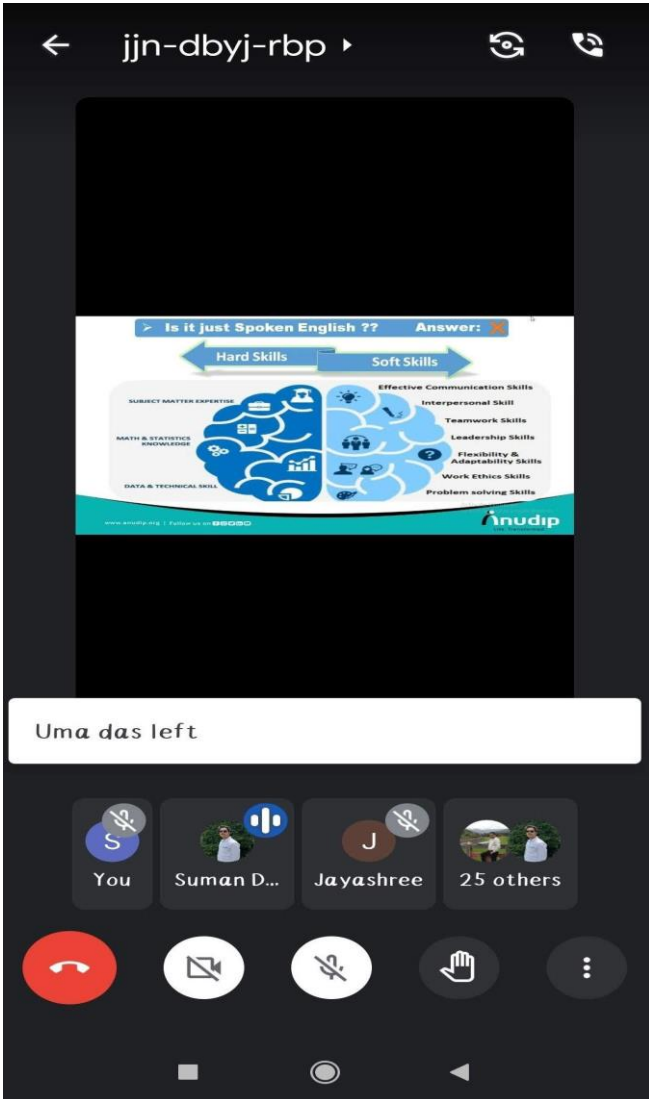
jjn-dbyj-rbp

➢ Is it just Spoken English ?? Answer: ✕

Hard Skills

Soft Skills

SUBJECT MATTER EXPERTISE

MATH & STATISTICS KNOWLEDGE

DATA & TECHNICAL SKILL

Effective Communication Skills

Interpersonal Skill

Teamwork Skills

Leadership Skills

Flexibility & Adaptability Skills

Work Ethics Skills

Problem solving Skills

www.anudip.org | Follow us on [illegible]

anudip

Uma das left

S
You

Suman D...

J
Jayashree

25 others